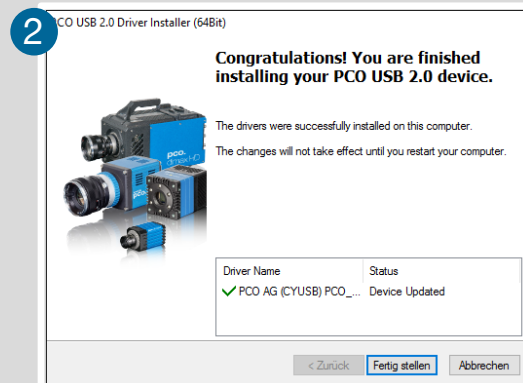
2

PCO USB 2.0 Driver Installer (64Bit)

Congratulations! You are finished installing your PCO USB 2.0 device.

The drivers were successfully installed on this computer.

The changes will not take effect until you restart your computer.

pco.

| Driver Name | Status |
|---|---|
| ✓ PCO AG (CYUSB) PCO_... | Device Updated |

< Zurück | Fertig stellen | Abbrechen